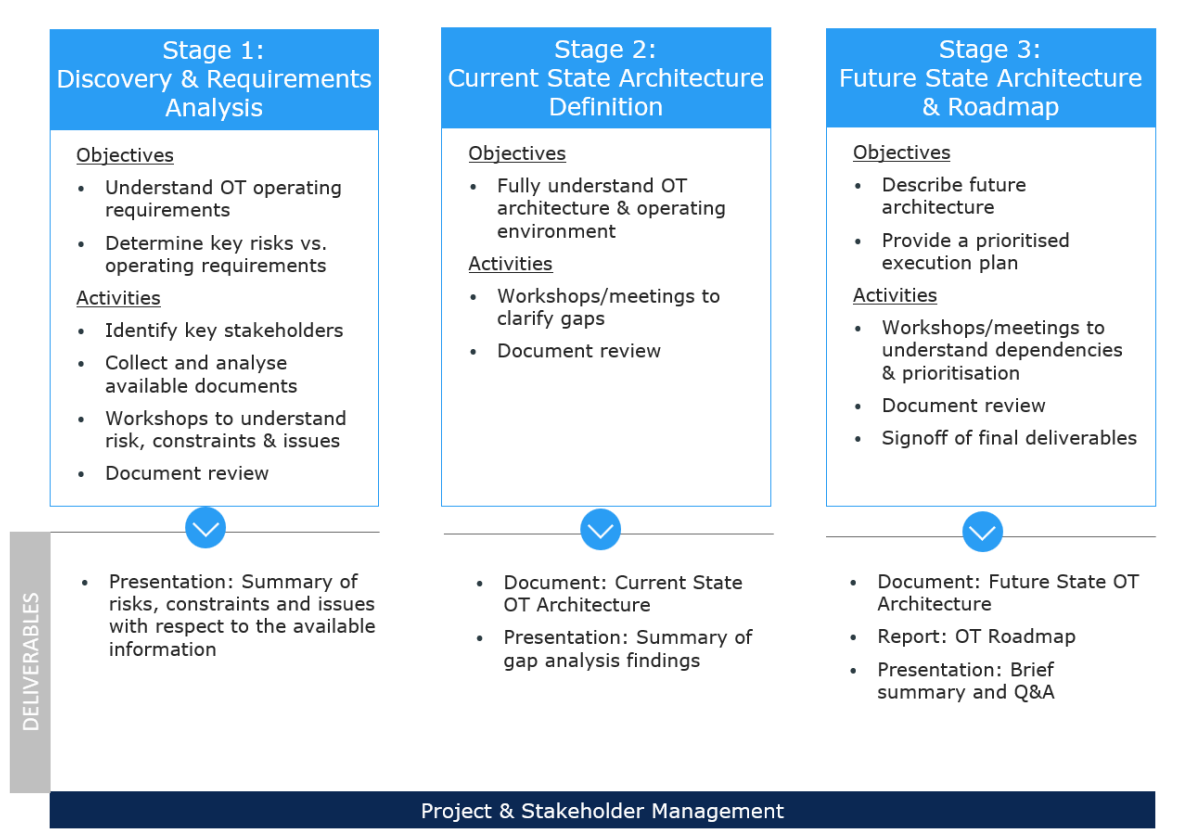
Stage 1:
Discovery & Requirements Analysis

Objectives
• Understand OT operating requirements
• Determine key risks vs. operating requirements

Activities
• Identify key stakeholders
• Collect and analyse available documents
• Workshops to understand risk, constraints & issues
• Document review

Stage 2:
Current State Architecture Definition

Objectives
• Fully understand OT architecture & operating environment

Activities
• Workshops/meetings to clarify gaps
• Document review

Stage 3:
Future State Architecture & Roadmap

Objectives
• Describe future architecture
• Provide a prioritised execution plan

Activities
• Workshops/meetings to understand dependencies & prioritisation
• Document review
• Signoff of final deliverables

DELIVERABLES

• Presentation: Summary of risks, constraints and issues with respect to the available information

• Document: Current State OT Architecture
• Presentation: Summary of gap analysis findings

• Document: Future State OT Architecture
• Report: OT Roadmap
• Presentation: Brief summary and Q&A

Project & Stakeholder Management